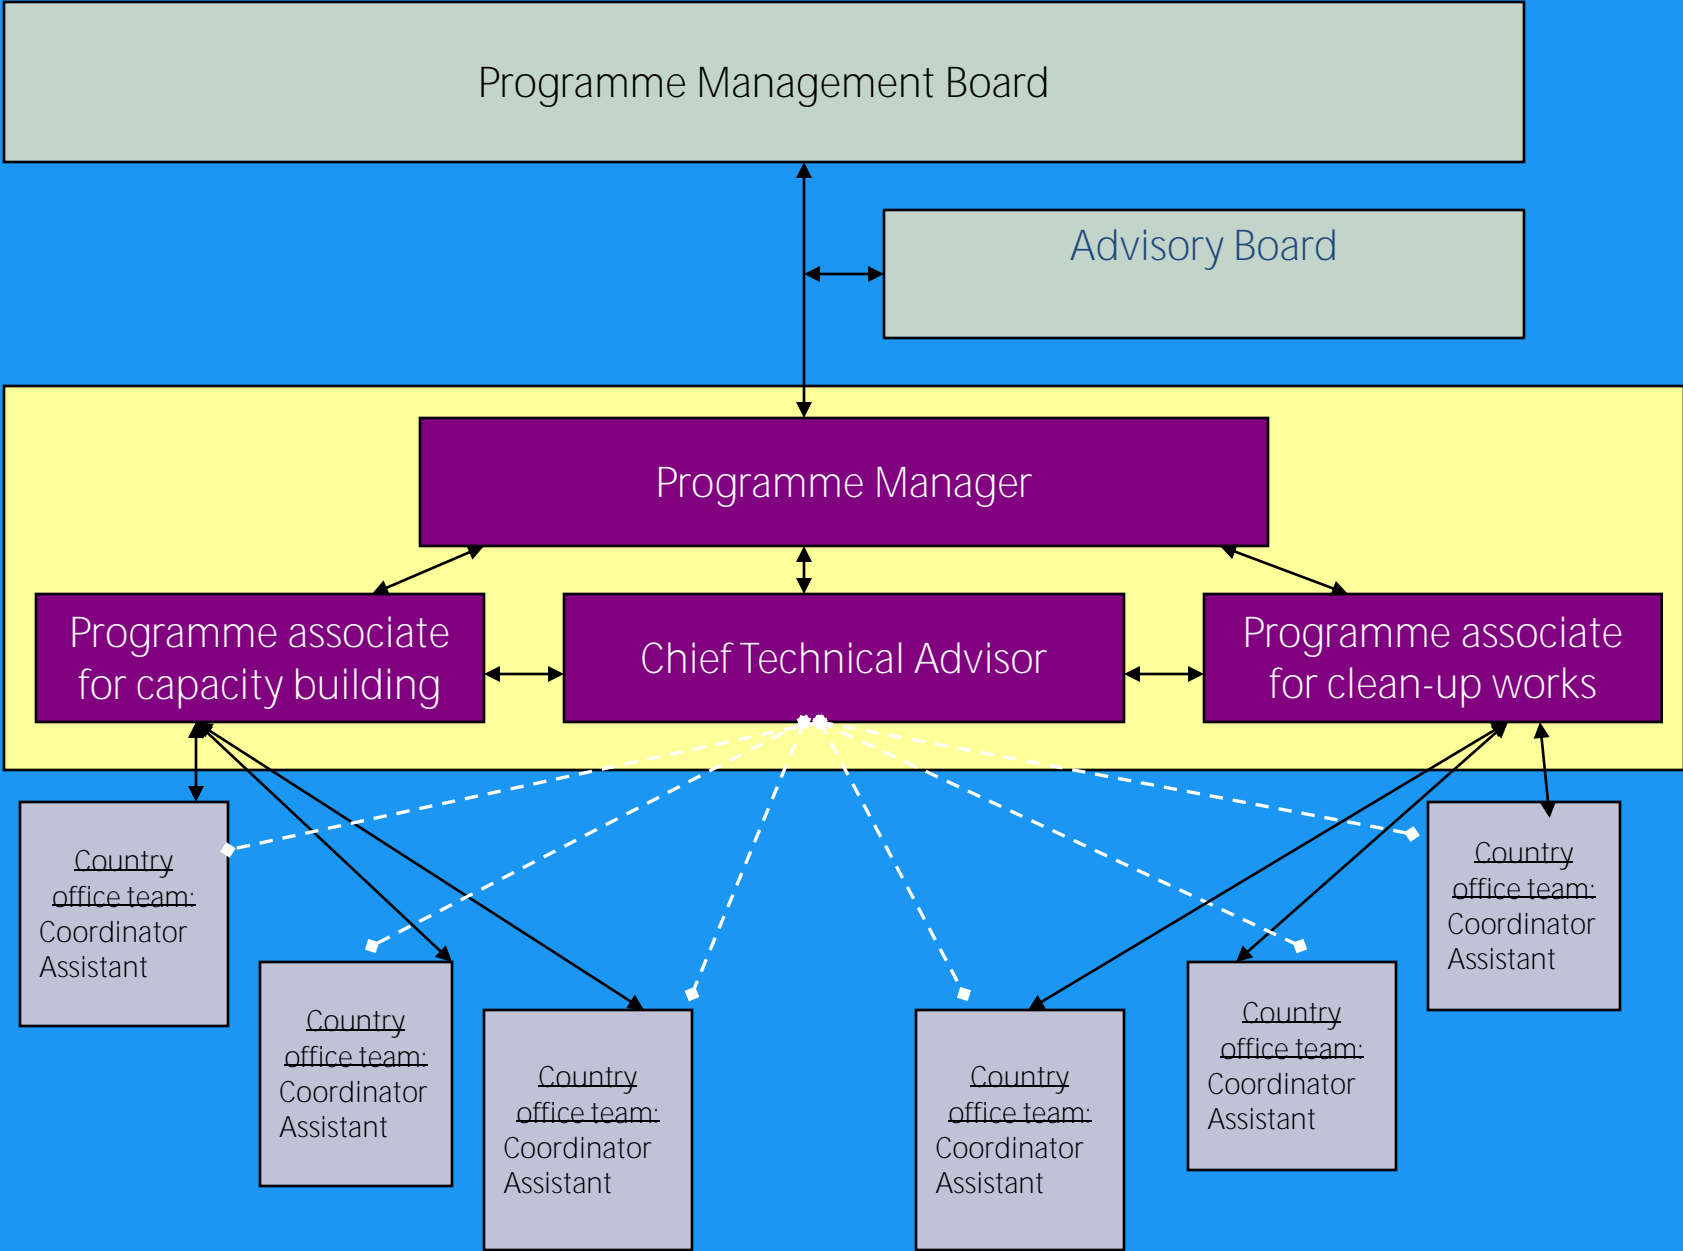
Programme Management Board

Advisory Board

Programme Manager

Programme associate for capacity building

Chief Technical Advisor

Programme associate for clean-up works

Country office team:
Coordinator
Assistant

Country office team:
Coordinator
Assistant

Country office team:
Coordinator
Assistant

Country office team:
Coordinator
Assistant

Country office team:
Coordinator
Assistant

Country office team:
Coordinator
Assistant